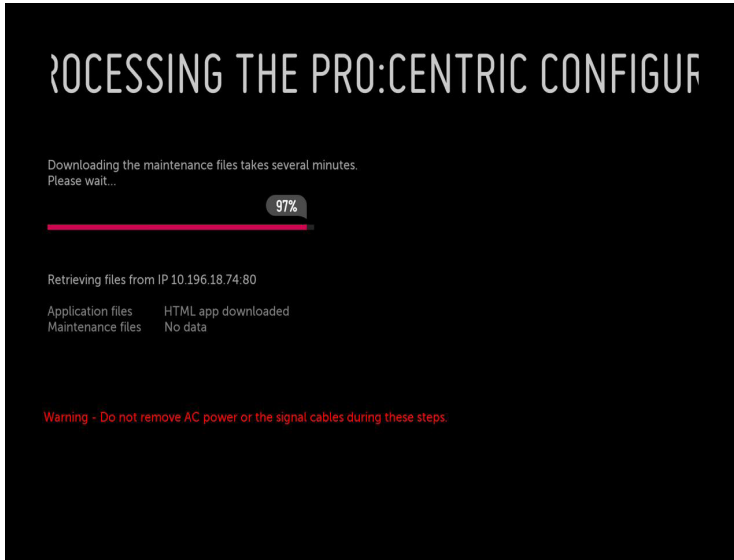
ROCESSING THE PRO:CENTRIC CONFIGUR

Downloading the maintenance files takes several minutes.
Please wait...

97%

Retrieving files from IP 10.196.18.74:80

| Application files | HTML app downloaded |
|---|---|
| Maintenance files | No data |

Warning - Do not remove AC power or the signal cables during these steps.